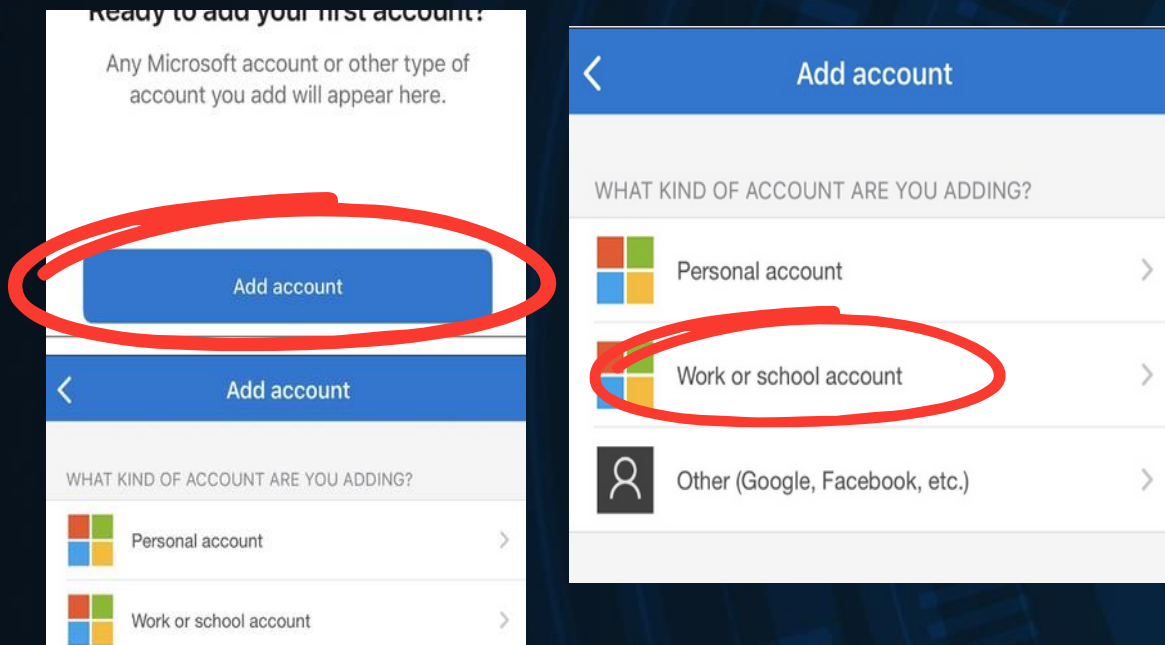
Ready to add your first account?

Any Microsoft account or other type of account you add will appear here.

Add account

Add account

WHAT KIND OF ACCOUNT ARE YOU ADDING?

Personal account

Work or school account

Add account

WHAT KIND OF ACCOUNT ARE YOU ADDING?

Personal account

Work or school account

Other (Google, Facebook, etc.)